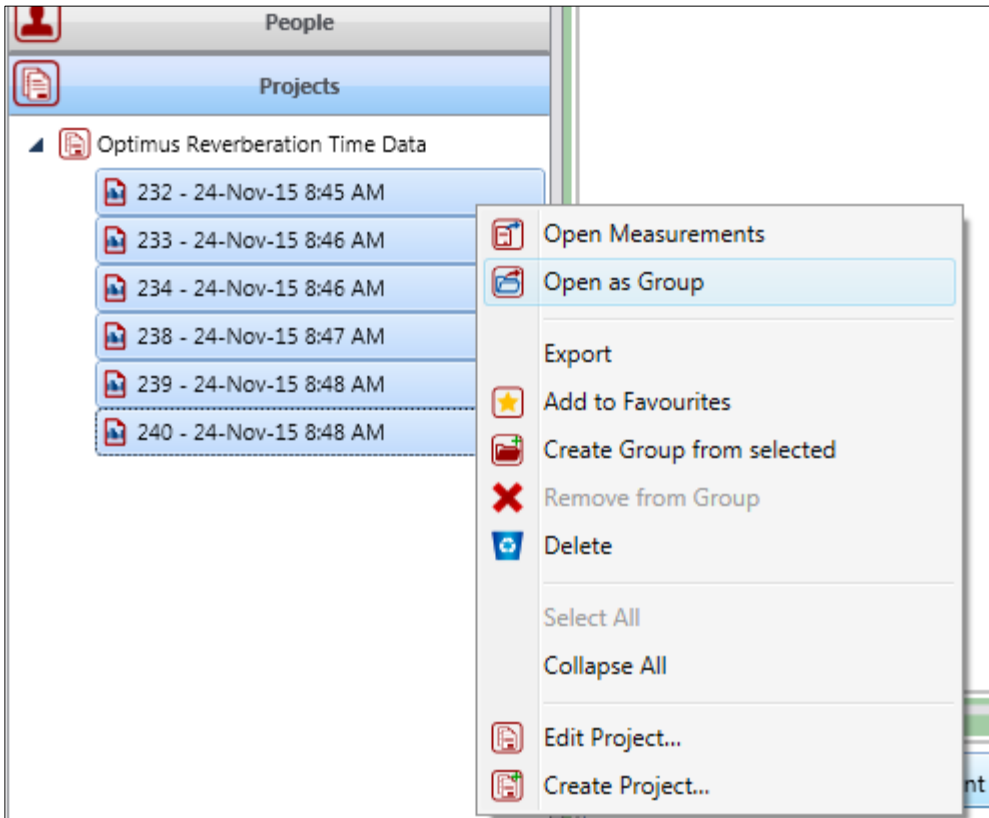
People

Projects

Optimus Reverberation Time Data

232 - 24-Nov-15 8:45 AM

233 - 24-Nov-15 8:46 AM

234 - 24-Nov-15 8:46 AM

238 - 24-Nov-15 8:47 AM

239 - 24-Nov-15 8:48 AM

240 - 24-Nov-15 8:48 AM

Open Measurements

Open as Group

Export

Add to Favourites

Create Group from selected

Remove from Group

Delete

Select All

Collapse All

Edit Project...

Create Project...

nt